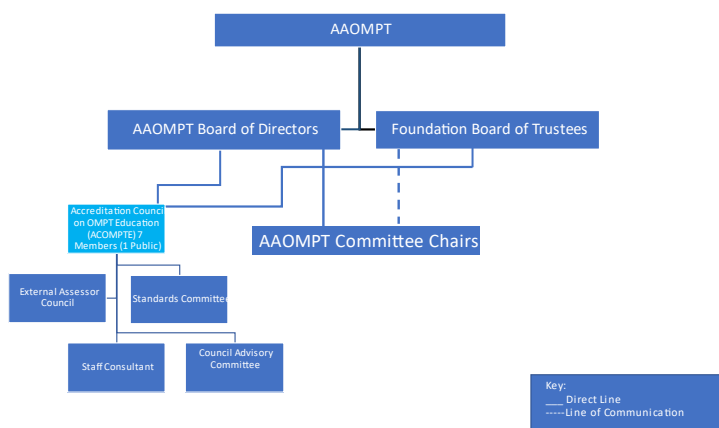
AAOMPT

AAOMPT Board of Directors

Foundation Board of Trustees

Accreditation Council on OMPT Education (ACOMPTE) 7 Members (1 Public)

AAOMPT Committee Chairs

External Assessor Council

Standards Committee

Staff Consultant

Council Advisory Committee

Key:
___ Direct Line
-----Line of Communication